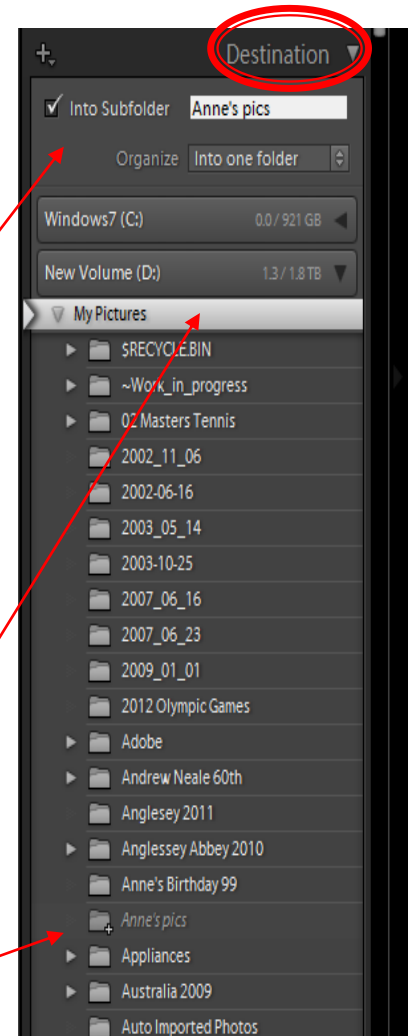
+.
Destination

Into Subfolder Anne's pics

Organize Into one folder

Windows7 (C:) 0.0 / 921 GB

New Volume (D:) 1.3 / 1.8 TB

My Pictures
$RECYCLE.BIN
~Work_in_progress
02 Masters Tennis
2002_11_06
2002-06-16
2003_05_14
2003-10-25
2007_06_16
2007_06_23
2009_01_01
2012 Olympic Games
Adobe
Andrew Neale 60th
Anglesey 2011
Anglessey Abbey 2010
Anne's Birthday 99
Anne's pics
Appliances
Australia 2009
Auto Imported Photos